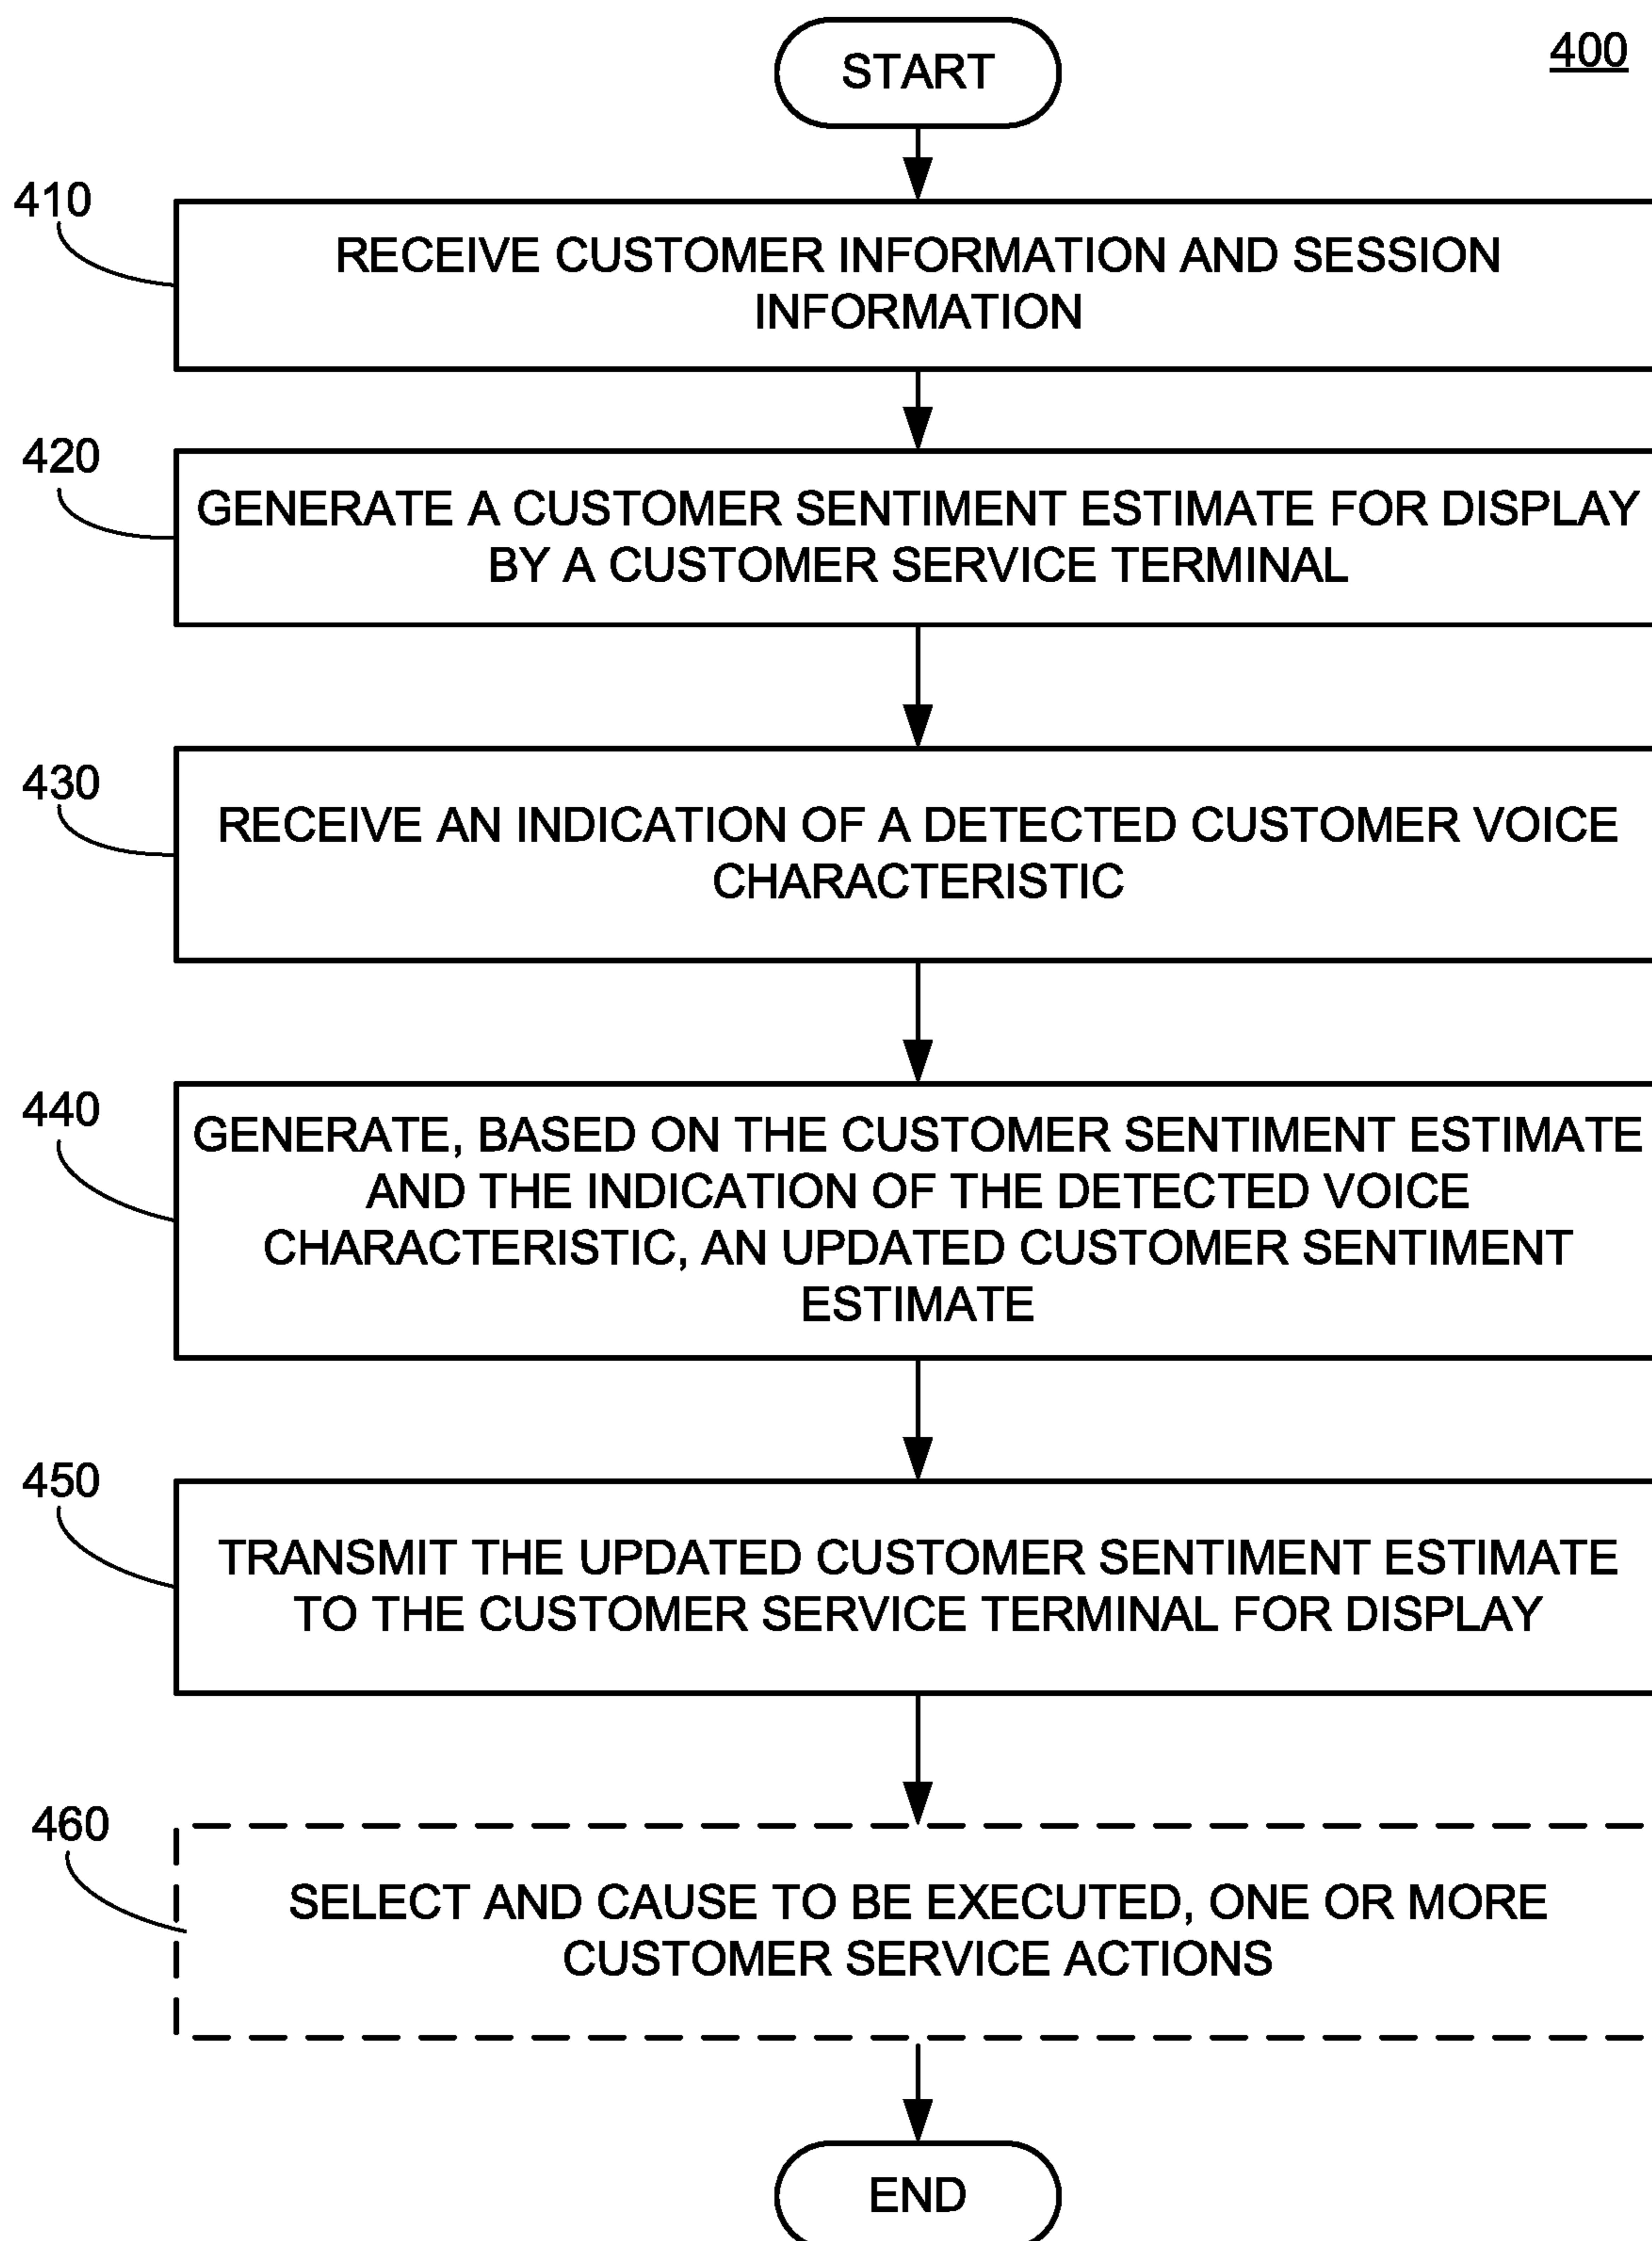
400

START

410
RECEIVE CUSTOMER INFORMATION AND SESSION INFORMATION

420
GENERATE A CUSTOMER SENTIMENT ESTIMATE FOR DISPLAY BY A CUSTOMER SERVICE TERMINAL

430
RECEIVE AN INDICATION OF A DETECTED CUSTOMER VOICE CHARACTERISTIC

440
GENERATE, BASED ON THE CUSTOMER SENTIMENT ESTIMATE AND THE INDICATION OF THE DETECTED VOICE CHARACTERISTIC, AN UPDATED CUSTOMER SENTIMENT ESTIMATE

450
TRANSMIT THE UPDATED CUSTOMER SENTIMENT ESTIMATE TO THE CUSTOMER SERVICE TERMINAL FOR DISPLAY

460
SELECT AND CAUSE TO BE EXECUTED, ONE OR MORE CUSTOMER SERVICE ACTIONS

END